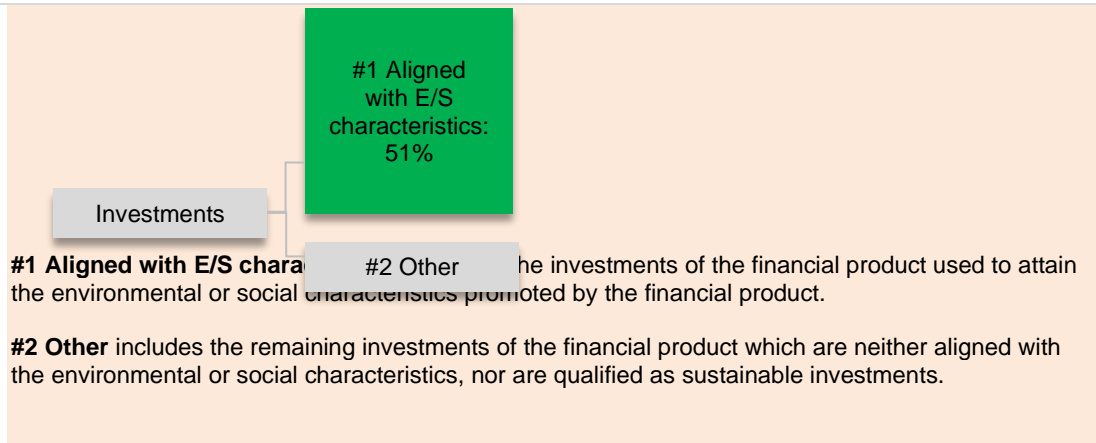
#1 Aligned with E/S characteristics: 51%

Investments

#2 Other

**#1 Aligned with E/S chara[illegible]** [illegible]he investments of the financial product used to attain the environmental or social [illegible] promoted by the financial product.

**#2 Other** includes the remaining investments of the financial product which are neither aligned with the environmental or social characteristics, nor are qualified as sustainable investments.